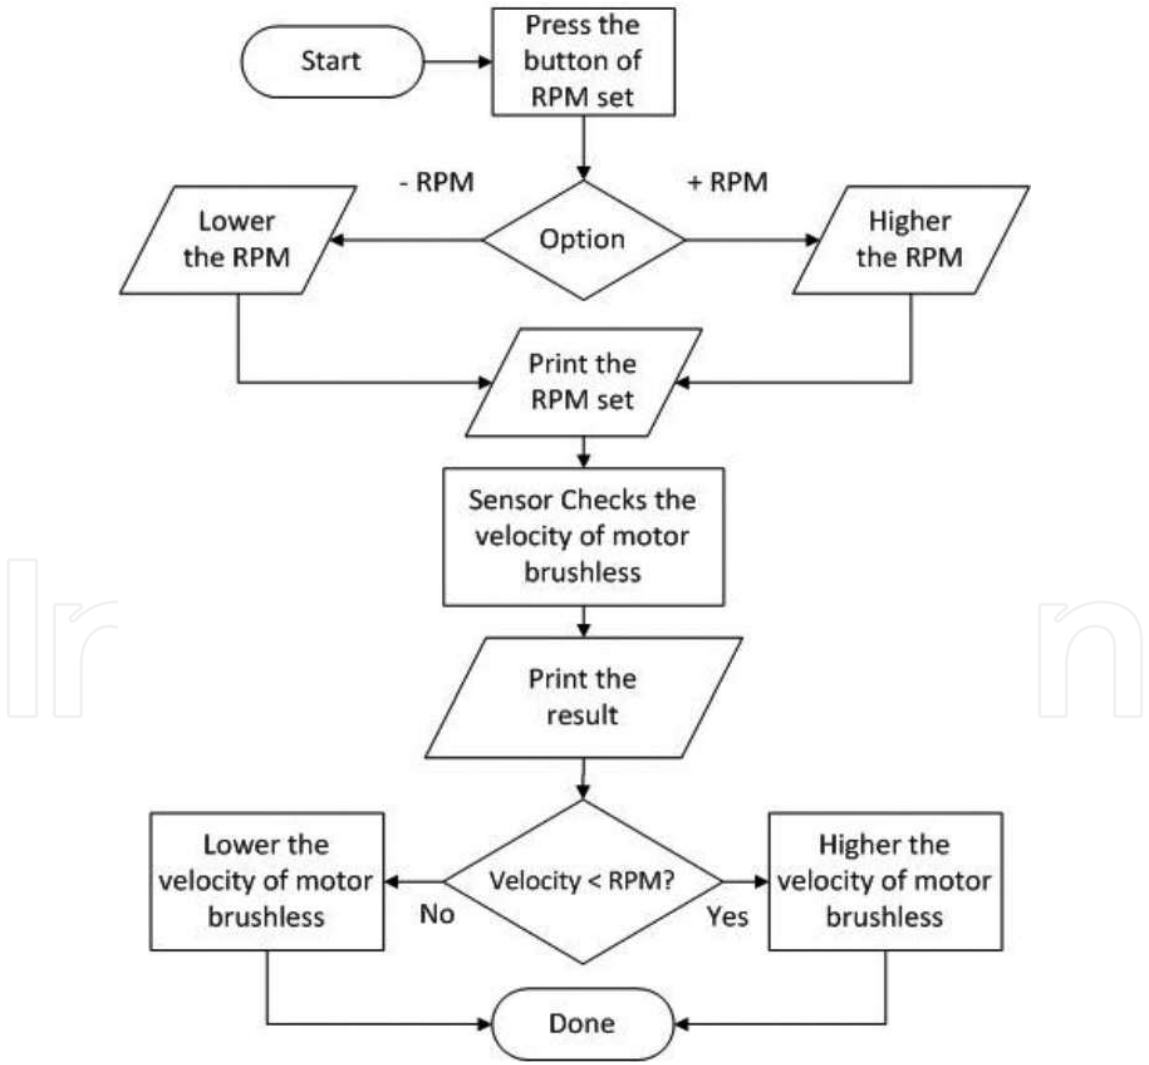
Start

Press the button of RPM set

- RPM

+ RPM

Lower the RPM

Option

Higher the RPM

Print the RPM set

Sensor Checks the velocity of motor brushless

Print the result

Lower the velocity of motor brushless

Velocity < RPM?

Higher the velocity of motor brushless

No

Yes

Done